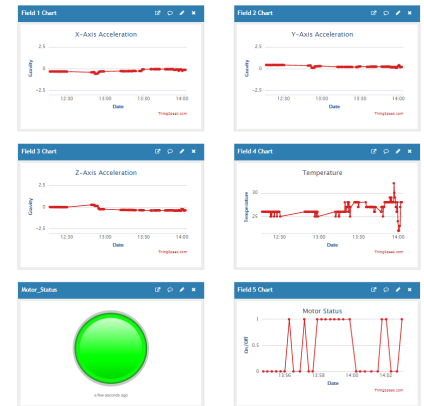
Field 1 Chart

X-Axis Acceleration

2.5
0
-2.5

Gravity

12:30
13:00
13:30
14:00

Date

ThingSpeak.com

Field 2 Chart

Y-Axis Acceleration

2.5
0
-2.5

Gravity

12:30
13:00
13:30
14:00

Date

ThingSpeak.com

Field 3 Chart

Z-Axis Acceleration

2.5
0
-2.5

Gravity

12:30
13:00
13:30
14:00

Date

ThingSpeak.com

Field 4 Chart

Temperature

30
25

Temperature

12:30
13:00
13:30
14:00

Date

ThingSpeak.com

Motor_Status

a few seconds ago

Field 5 Chart

Motor Status

1
0.5
0

On/Off

13:56
13:58
14:00
14:02

Date

ThingSpeak.com